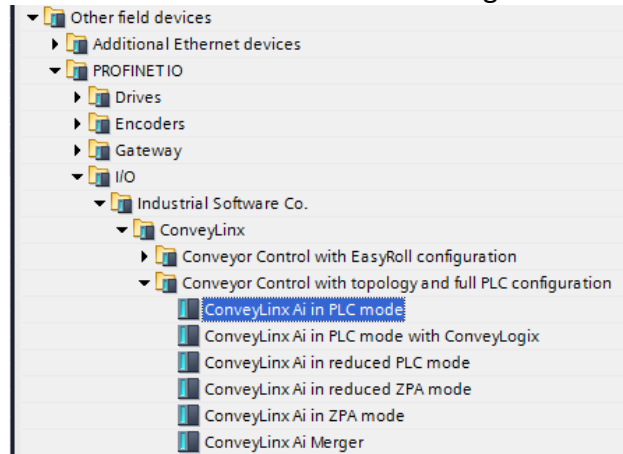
Other field devices
Additional Ethernet devices
PROFINET IO
Drives
Encoders
Gateway
I/O
Industrial Software Co.
ConveyLinx
Conveyor Control with EasyRoll configuration
Conveyor Control with topology and full PLC configuration
ConveyLinx Ai in PLC mode
ConveyLinx Ai in PLC mode with ConveyLogix
ConveyLinx Ai in reduced PLC mode
ConveyLinx Ai in reduced ZPA mode
ConveyLinx Ai in ZPA mode
ConveyLinx Ai Merger